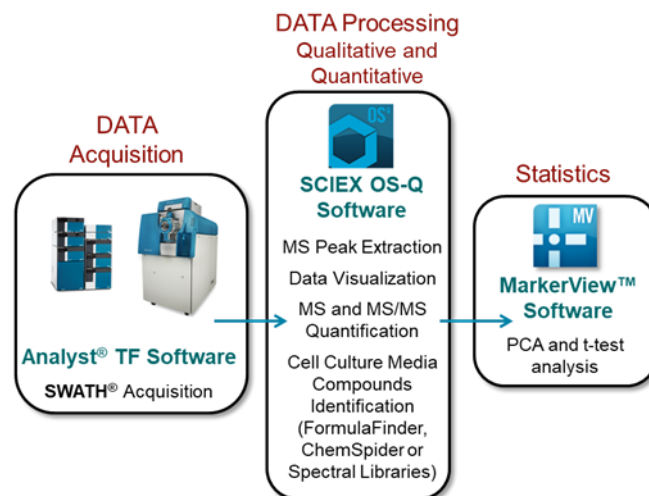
DATA Acquisition

Analyst® TF Software

SWATH® Acquisition

DATA Processing
Qualitative and Quantitative

OS

SCIEX OS-Q Software

MS Peak Extraction

Data Visualization

MS and MS/MS Quantification

Cell Culture Media Compounds Identification (FormulaFinder, ChemSpider or Spectral Libraries)

Statistics

MV

MarkerView™ Software

PCA and t-test analysis